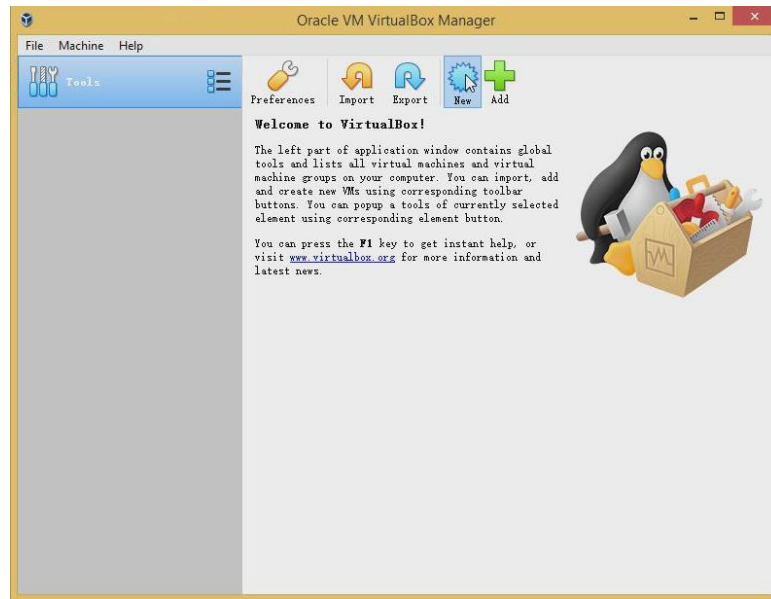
Oracle VM VirtualBox Manager

File Machine Help

Tools

Preferences Import Export New Add

Welcome to VirtualBox!

The left part of application window contains global tools and lists all virtual machines and virtual machine groups on your computer. You can import, add and create new VMs using corresponding toolbar buttons. You can popup a tools of currently selected element using corresponding element button.

You can press the F1 key to get instant help, or visit www.virtualbox.org for more information and latest news.